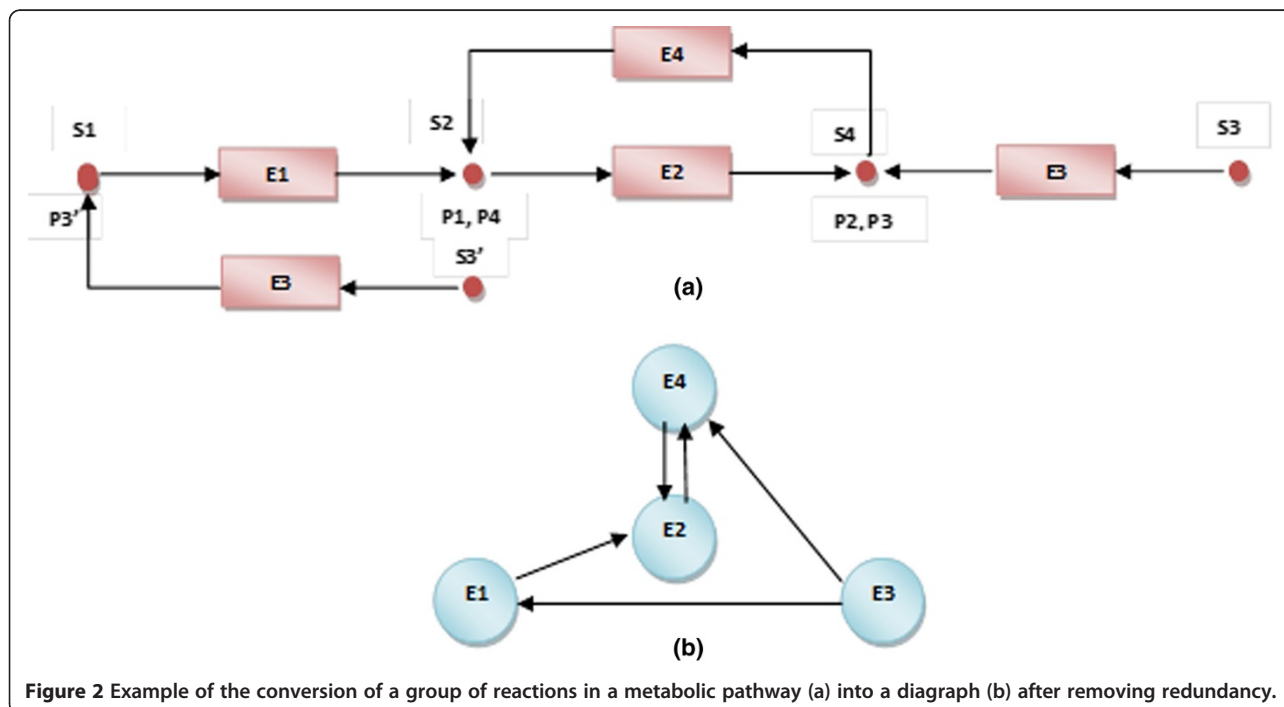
E4

S1

S2

S4

S3

E1

E2

E3

P3'

P1, P4

P2, P3

S3'

E3

(a)

E4

E2

E1

E3

(b)

**Figure 2** Example of the conversion of a group of reactions in a metabolic pathway (a) into a diagraph (b) after removing redundancy.